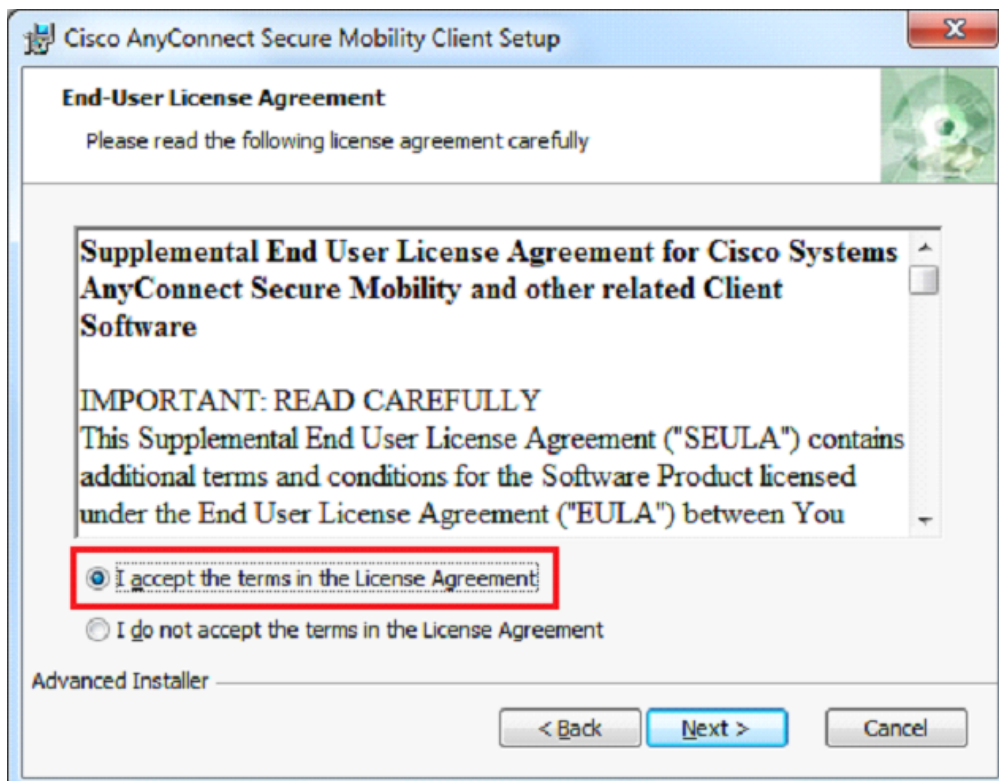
Cisco AnyConnect Secure Mobility Client Setup

End-User License Agreement

Please read the following license agreement carefully

Supplemental End User License Agreement for Cisco Systems AnyConnect Secure Mobility and other related Client Software

IMPORTANT: READ CAREFULLY
This Supplemental End User License Agreement ("SEULA") contains additional terms and conditions for the Software Product licensed under the End User License Agreement ("EULA") between You

I accept the terms in the License Agreement

I do not accept the terms in the License Agreement

Advanced Installer

< Back

Next >

Cancel